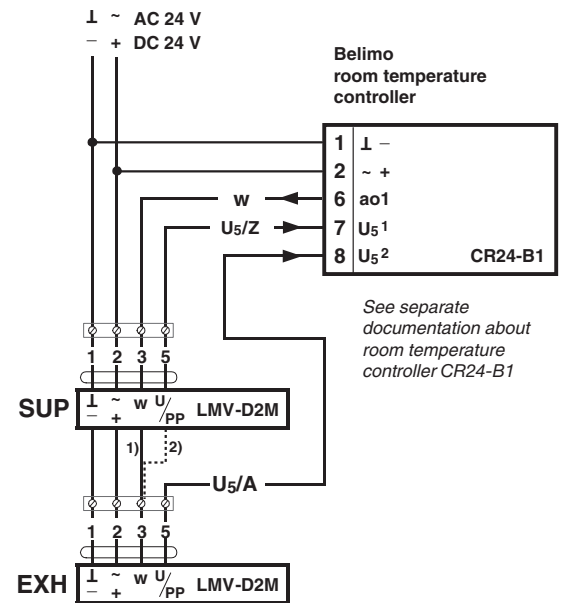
⊥ ~ AC 24 V
– + DC 24 V

Belimo
room temperature
controller

| 1 | ⊥ – | |
|---|---|---|
| 2 | ~ + | |
| 6 | ao1 | |
| 7 | $U_5$ 1 | |
| 8 | $U_5$ 2 | CR24-B1 |

w
$U_5$/Z

See separate documentation about room temperature controller CR24-B1

1 2 3 5

SUP ⊥ – ~ + w U/PP LMV-D2M

1)
2)

$U_5$/A

1 2 3 5

EXH ⊥ – ~ + w U/PP LMV-D2M